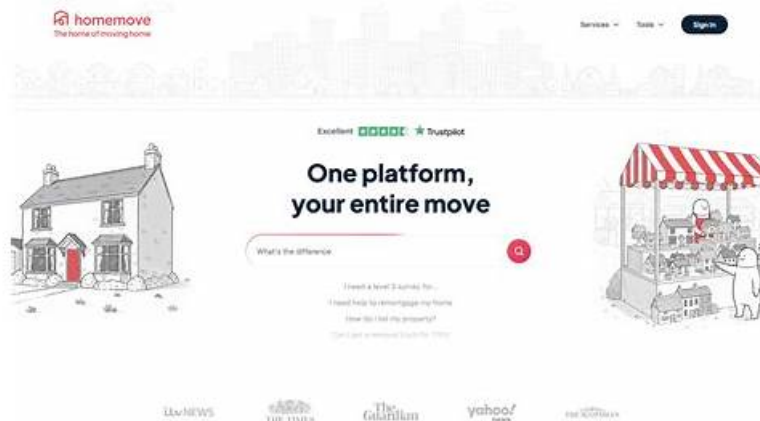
homemove
The home of moving home

Services Tools Sign in

Excellent Trustpilot

One platform, your entire move

What's the difference

I need a level 3 survey for...

I need help to remortgage my home

How do I let my property?

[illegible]

itv NEWS THE TIMES The Guardian yahoo! news THE SCOTSMAN